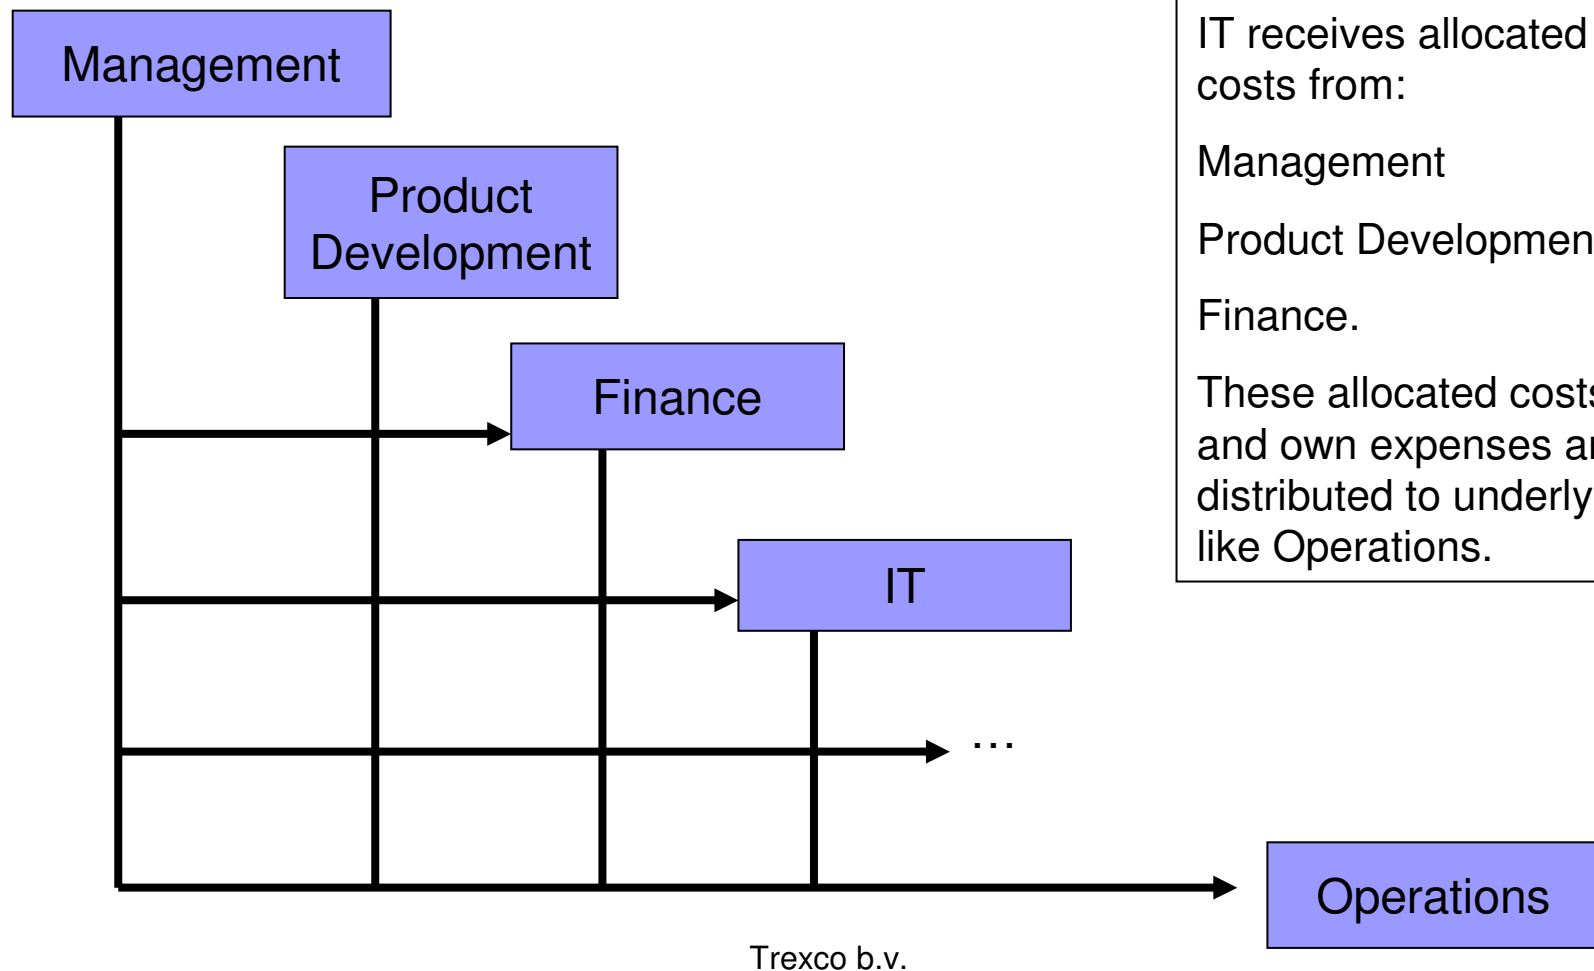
Management

Product Development

Finance

IT

…

Operations

IT receives allocated costs from:

Management

Product Developmen

Finance.

These allocated costs and own expenses ar distributed to underly like Operations.

Trexco b.v.